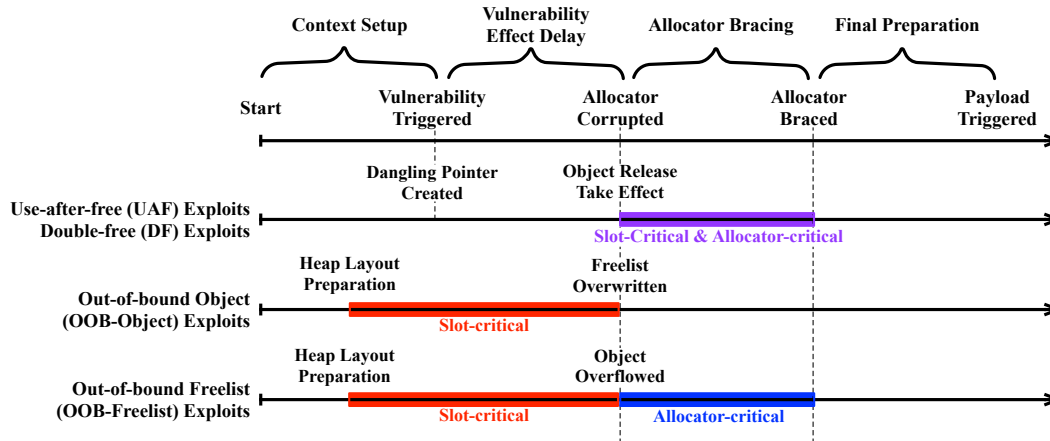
Context Setup

Vulnerability Effect Delay

Allocator Bracing

Final Preparation

Start

Vulnerability Triggered

Allocator Corrupted

Allocator Braced

Payload Triggered

Dangling Pointer Created

Object Release Take Effect

Use-after-free (UAF) Exploits
Double-free (DF) Exploits

Slot-Critical & Allocator-critical

Heap Layout Preparation

Freelist Overwritten

Out-of-bound Object (OOB-Object) Exploits

Slot-critical

Heap Layout Preparation

Object Overflowed

Out-of-bound Freelist (OOB-Freelist) Exploits

Slot-critical

Allocator-critical